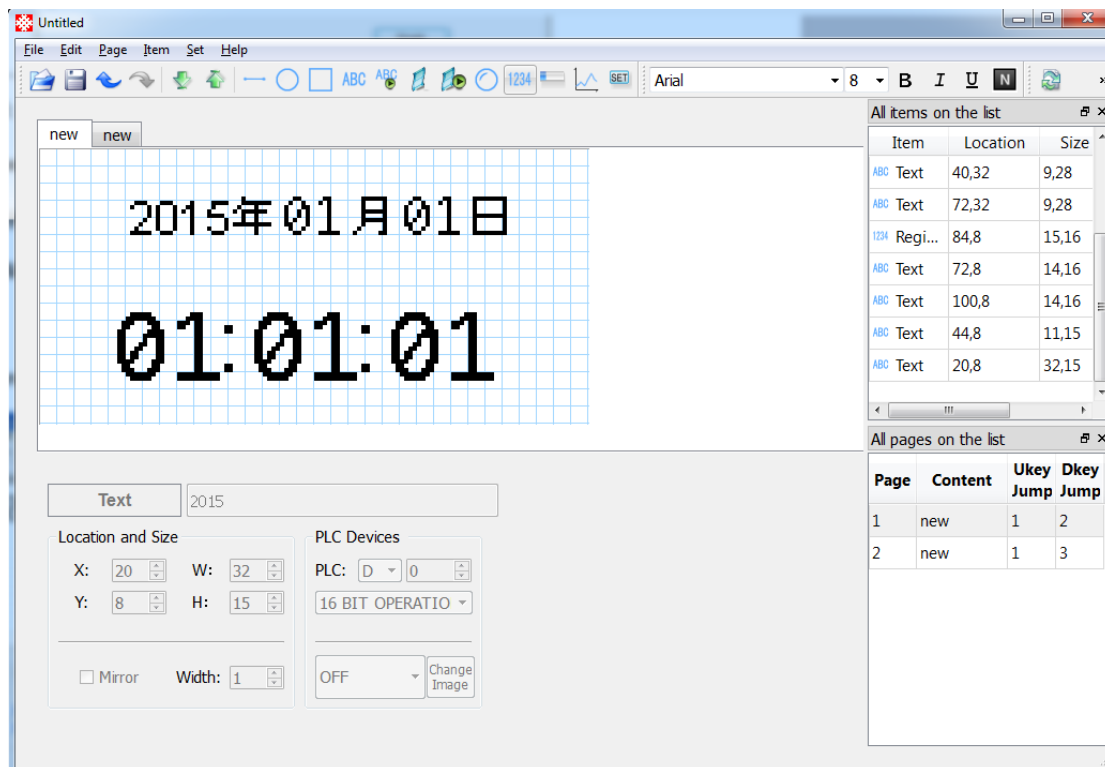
Untitled

File Edit Page Item Set Help

ABC ABC 1234 SET Arial 8 B I U N

new new

2015年01月01日

01:01:01

Text 2015

Location and Size
X: 20 W: 32
Y: 8 H: 15
Mirror Width: 1

PLC Devices
PLC: D 0
16 BIT OPERATIO
OFF Change Image

All items on the list

| Item | Location | Size |
|---|---|---|
| Text | 40,32 | 9,28 |
| Text | 72,32 | 9,28 |
| Regi... | 84,8 | 15,16 |
| Text | 72,8 | 14,16 |
| Text | 100,8 | 14,16 |
| Text | 44,8 | 11,15 |
| Text | 20,8 | 32,15 |

All pages on the list

| Page | Content | Ukey Jump | Dkey Jump |
|---|---|---|---|
| 1 | new | 1 | 2 |
| 2 | new | 1 | 3 |